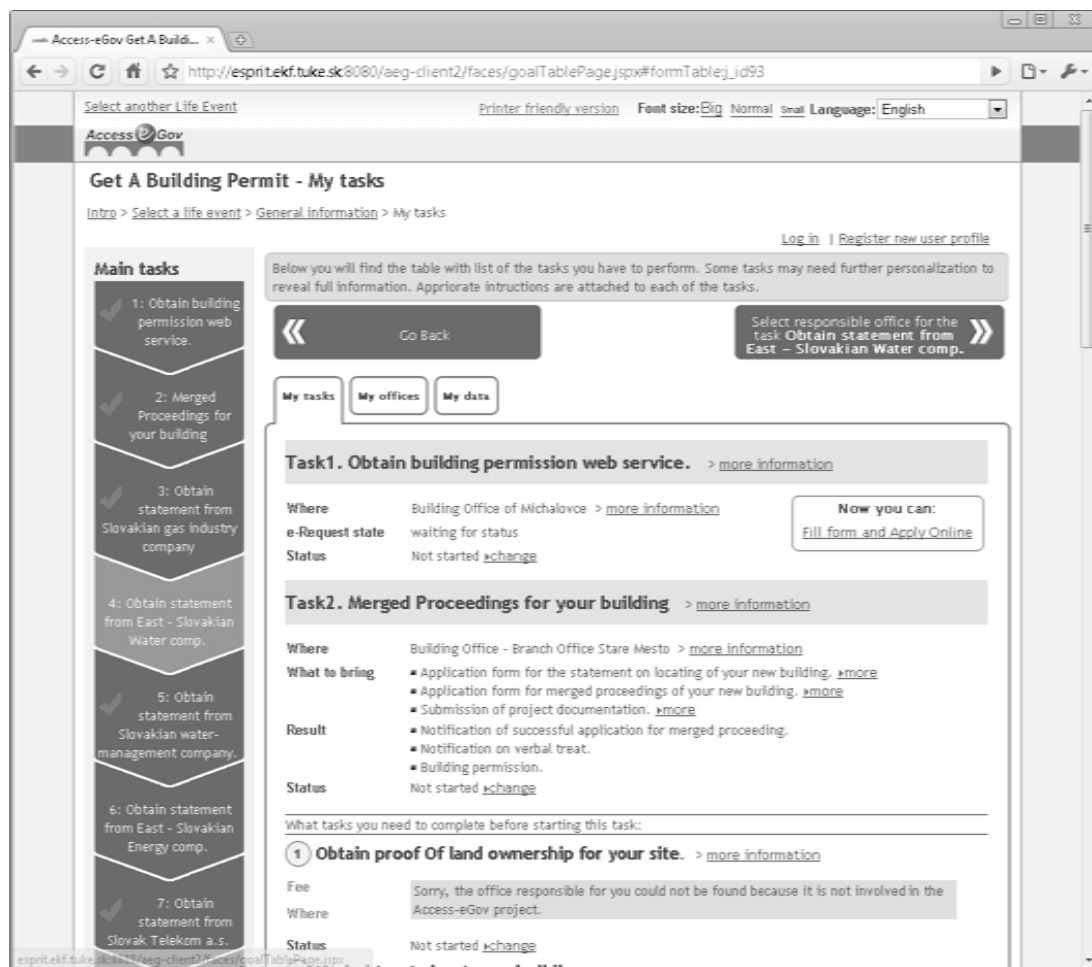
Access-eGov Get A Buildi... ×

http://esprit.ekf.tuke.sk:8080/aeg-client2/faces/goalTablePage.jspx#formTable:j_id93

Select another Life Event

Printer friendly version Font size: Big Normal Small Language: English

Access eGov

Get A Building Permit - My tasks

Intro > Select a life event > General information > My tasks

Log in | Register new user profile

Main tasks

1: Obtain building permission web service.

2: Merged Proceedings for your building

3: Obtain statement from Slovakian gas industry company

4: Obtain statement from East - Slovakian Water comp.

5: Obtain statement from Slovakian water-management company.

6: Obtain statement from East - Slovakian Energy comp.

7: Obtain statement from Slovak Telekom a.s.

Below you will find the table with list of the tasks you have to perform. Some tasks may need further personalization to reveal full information. Appriorate intructions are attached to each of the tasks.

« Go Back

Select responsible office for the task Obtain statement from East - Slovakian Water comp. »

My tasks | My offices | My data

Task1. Obtain building permission web service. > more information

Where Building Office of Michalovce > more information
e-Request state waiting for status
Status Not started ▸change

Now you can:
Fill form and Apply Online

Task2. Merged Proceedings for your building > more information

Where Building Office - Branch Office Stare Mesto > more information
What to bring
▪ Application form for the statement on locating of your new building. ▸more
▪ Application form for merged proceedings of your new building. ▸more
▪ Submission of project documentation. ▸more
Result
▪ Notification of successful application for merged proceeding.
▪ Notification on verbal treat.
▪ Building permission.
Status Not started ▸change

What tasks you need to complete before starting this task:

1 Obtain proof Of land ownership for your site. > more information

Fee
Where
Sorry, the office responsible for you could not be found because it is not involved in the Access-eGov project.

Status Not started ▸change

esprit.ekf.tuke.sk:8080/aeg-client2/faces/goalTablePage.jspx